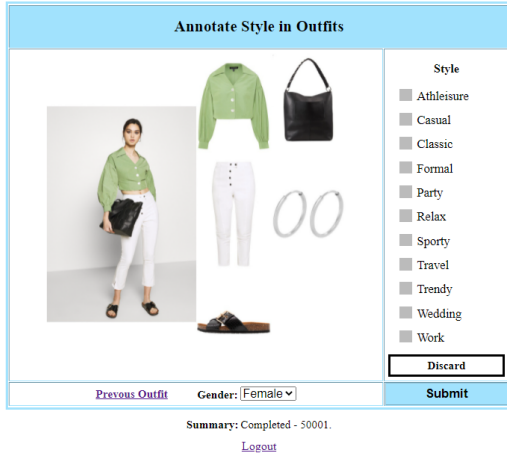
Annotate Style in Outfits

Style

Athleisure

Casual

Classic

Formal

Party

Relax

Sporty

Travel

Trendy

Wedding

Work

Discard

Previous Outfit

Gender: Female

Submit

Summary: Completed - 50001.

Logout